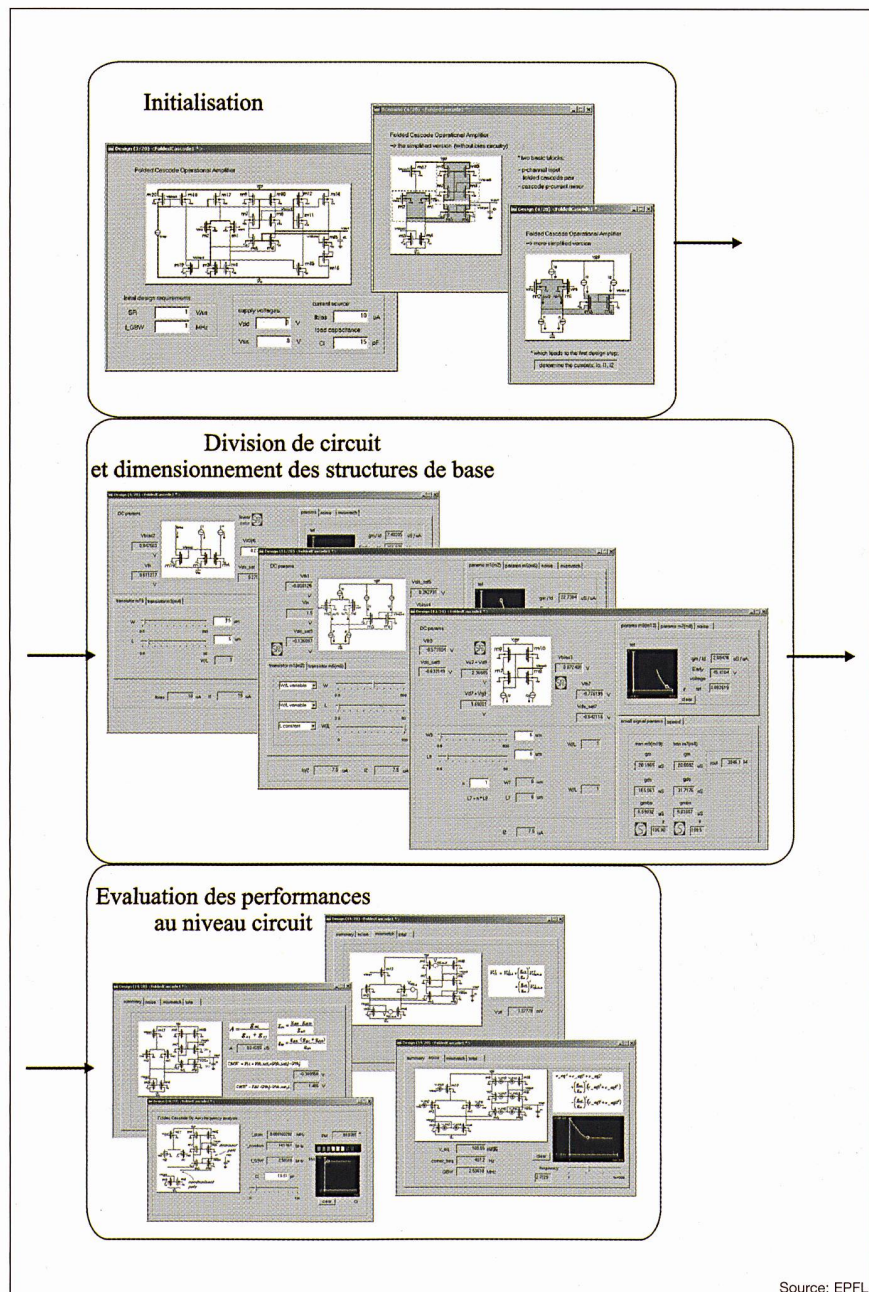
Initialisation

Design (1/20) - FoldedCascode1 *

Folded Cascode Operational Amplifier

Initial design requirements

SR 1 V/us

f_GBW 1 MHz

supply voltages:

Vdd 5 V

Vss -5 V

current source:

Ibias 10 uA

load capacitance:

Cl 15 pF

Schematic (2/20) - FoldedCascode1 *

Folded Cascode Operational Amplifier

--> the simplified version (without bias circuitry)

* two basic blocks:

- p-channel input folded cascode pair

- cascode p-current mirror

Design (3/20) - FoldedCascode1 *

Folded Cascode Operational Amplifier

--> more simplified version

* which leads to the first design step:

determine the currents I0, I1, I2

Division de circuit
et dimensionnement des structures de base

Evaluation des performances
au niveau circuit

Source: EPFL